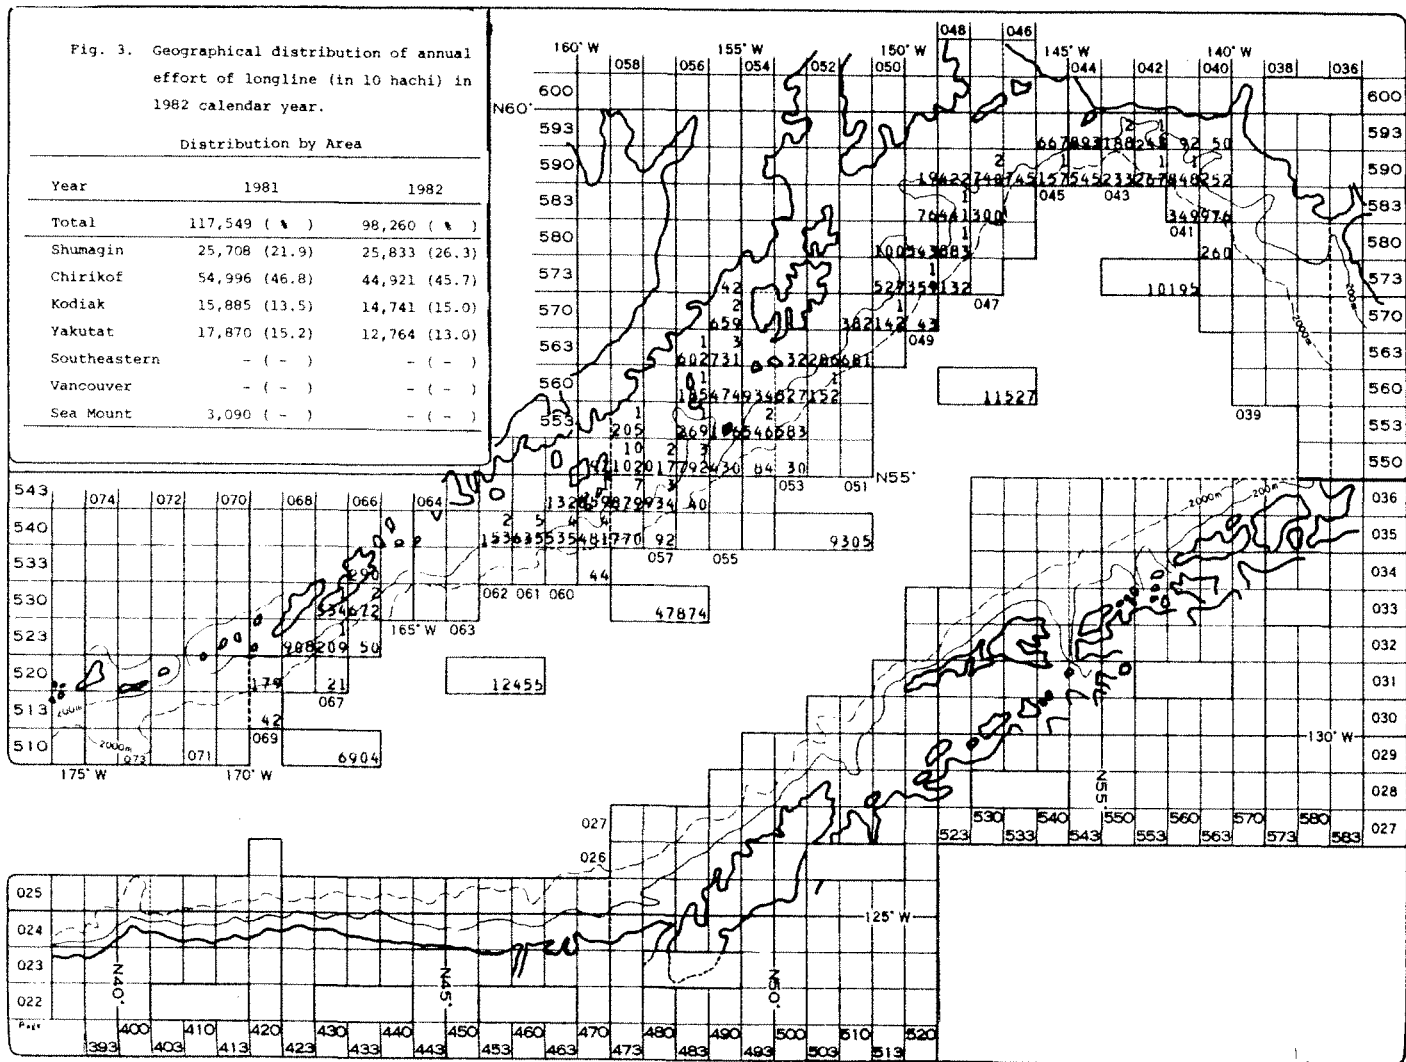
Fig. 3. Geographical distribution of annual effort of longline (in 10 hachi) in 1982 calendar year.

Distribution by Area

| Year | 1981 | 1982 |
|---|---|---|
| Total | 117,549 ( % ) | 98,260 ( % ) |
| Shumagin | 25,708 (21.9) | 25,833 (26.3) |
| Chirikof | 54,996 (46.8) | 44,921 (45.7) |
| Kodiak | 15,885 (13.5) | 14,741 (15.0) |
| Yakutat | 17,870 (15.2) | 12,764 (13.0) |
| Southeastern | - ( - ) | - ( - ) |
| Vancouver | - ( - ) | - ( - ) |
| Sea Mount | 3,090 ( - ) | - ( - ) |

160° W 155° W 150° W 145° W 140° W
058 056 054 052 050 048 046 044 042 040 038 036
N60°
600 593 590 583 580 573 570 563 560 553 550
600 593 590 583 580 573 570 563 560 553 550
667 893 188 248 92 50
2 1 1 1
19422 740 745 157 545 233 267 848 252
045 043
7 644 1300
349 976
041
260
1005 543 883
10195
527 359 132
047
382 142 43
049
42 2 659
1 3
602 731 32 286 681
1 1
185 474 934 627 152
11527
039
1 205
269 1 546 583
10 2 3
102 017 792 430 84 30
7 3
053 051 N55°
132 659 879 934 40
2 5 4 4
153 635 535 481 770 92
057 055
9305
44
062 061 060
47874
543 540 533 530 523 520 513 510
074 072 070 068 066 064
290
534 672
2
1
165° W 063
988 209 50
179
21
067
42
069
12455
6904
071 073
175° W 170° W
2000m
036 035 034 033 032 031 030 029 028 027
130° W
N55°
530 540 550 560 570 580
523 533 543 553 563 573 583
027
026
025 024 023 022
125° W
N40° N45° N50°
400 410 420 430 440 450 460 470 480 490 500 510 520
393 403 413 423 433 443 453 463 473 483 493 503 513
200m
2000m